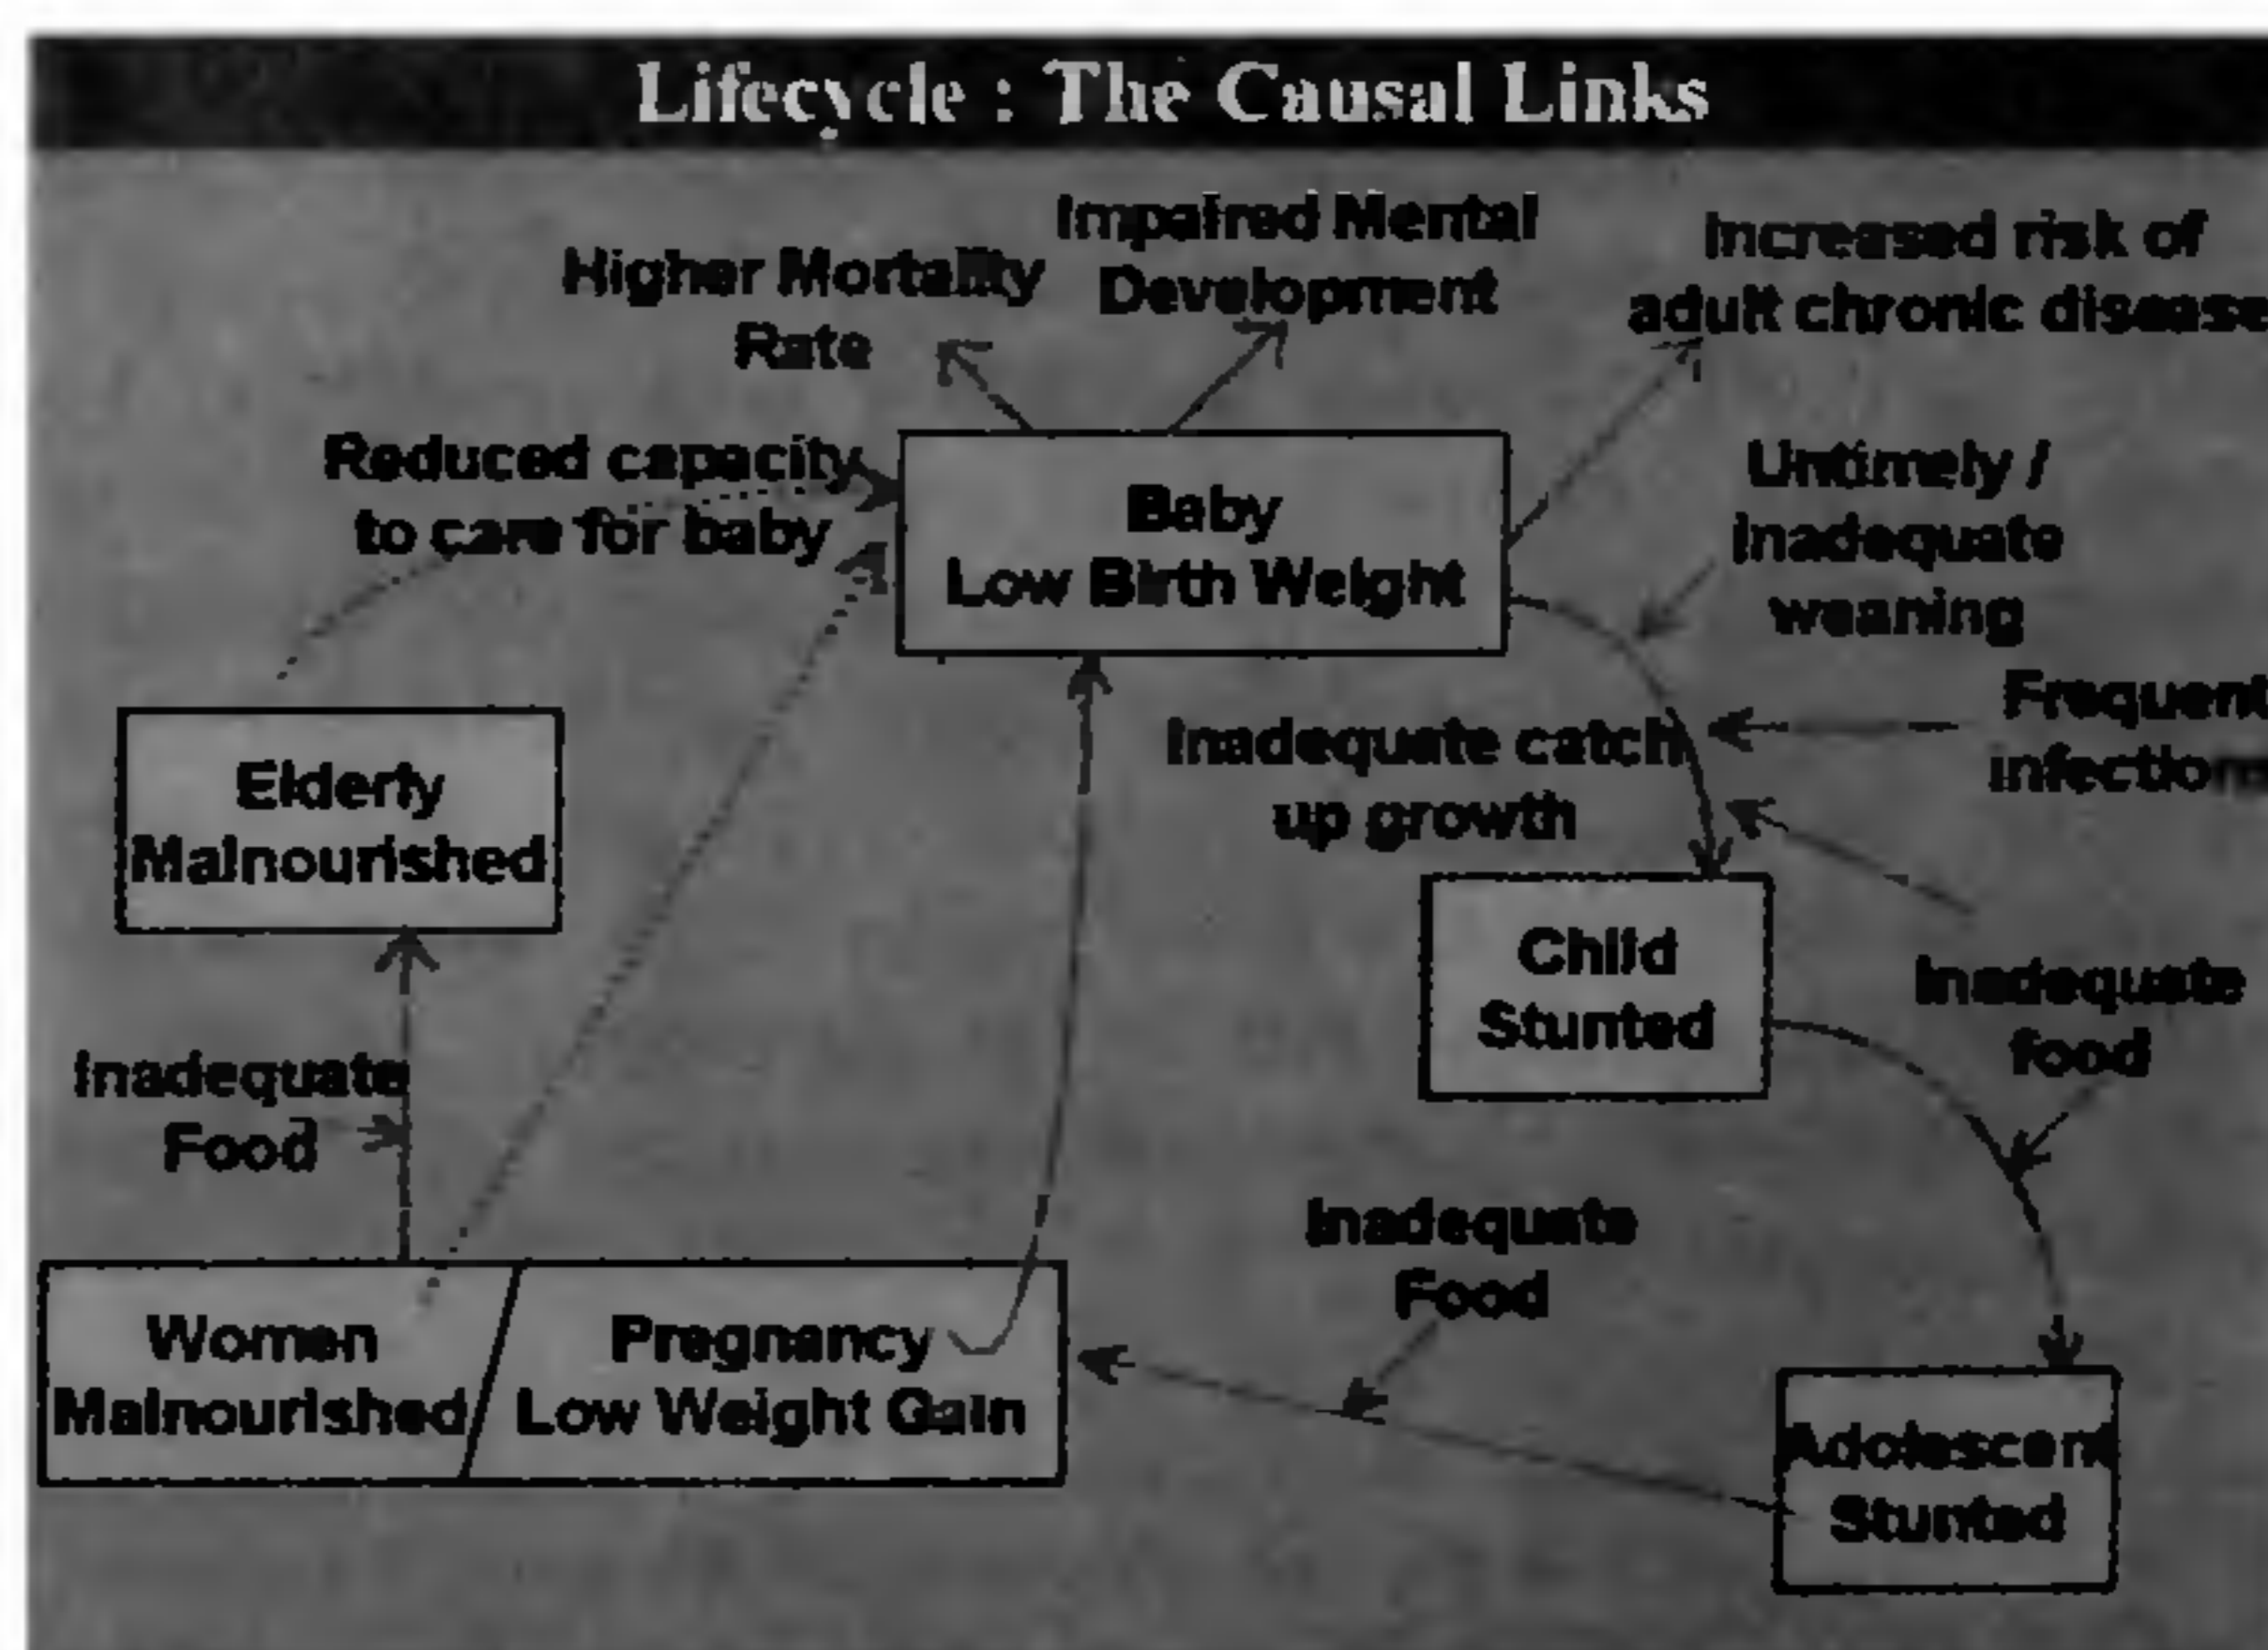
Lifecycle : The Causal Links

Higher Mortality Rate

Impaired Mental Development

Increased risk of adult chronic disease

Reduced capacity to care for baby

Baby Low Birth Weight

Untimely / Inadequate weaning

Frequent infection

Inadequate catch up growth

Elderly Malnourished

Child Stunted

Inadequate food

Inadequate Food

Inadequate Food

Women Malnourished

Pregnancy Low Weight Gain

Adolescent Stunted